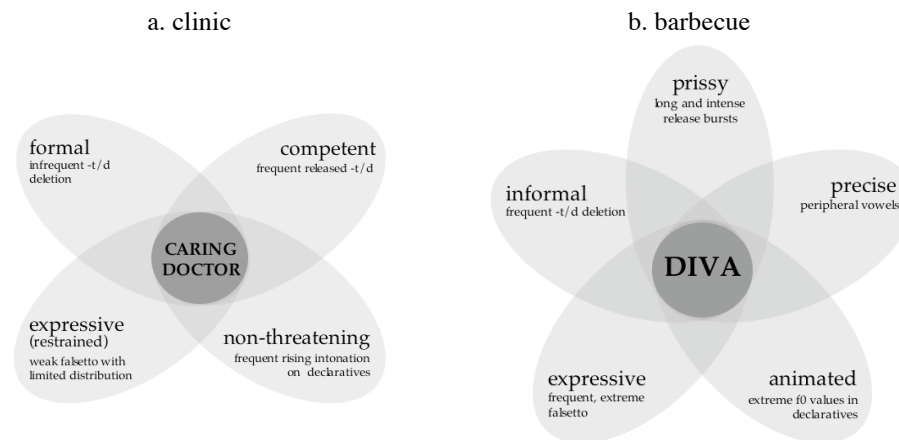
a. clinic

formal
infrequent -t/d deletion

competent
frequent released -t/d

CARING DOCTOR

expressive (restrained)
weak falsetto with limited distribution

non-threatening
frequent rising intonation on declaratives

b. barbecue

prissy
long and intense release bursts

informal
frequent -t/d deletion

precise
peripheral vowels

DIVA

expressive
frequent, extreme falsetto

animated
extreme f0 values in declaratives